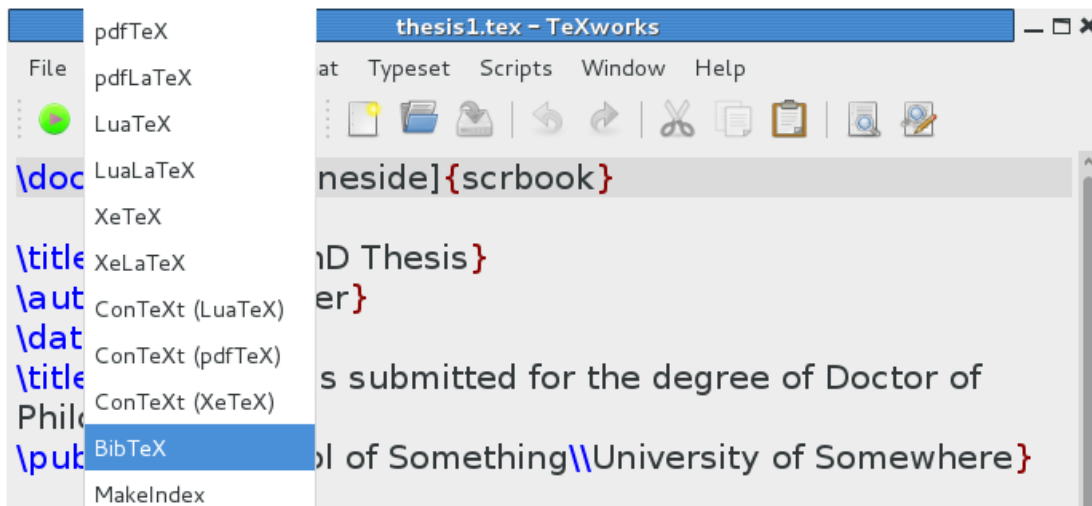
thesis1.tex - TeXworks

File

pdfTeX
pdfLaTeX
LuaTeX
LuaLaTeX
XeTeX
XeLaTeX
ConTeXt (LuaTeX)
ConTeXt (pdfTeX)
ConTeXt (XeTeX)
BibTeX
MakeIndex

at Typeset Scripts Window Help

\doc neside]{scrbook}

\title hD Thesis}
\aut er}
\dat
\title s submitted for the degree of Doctor of
Philo
\pub ol of Something\\University of Somewhere}